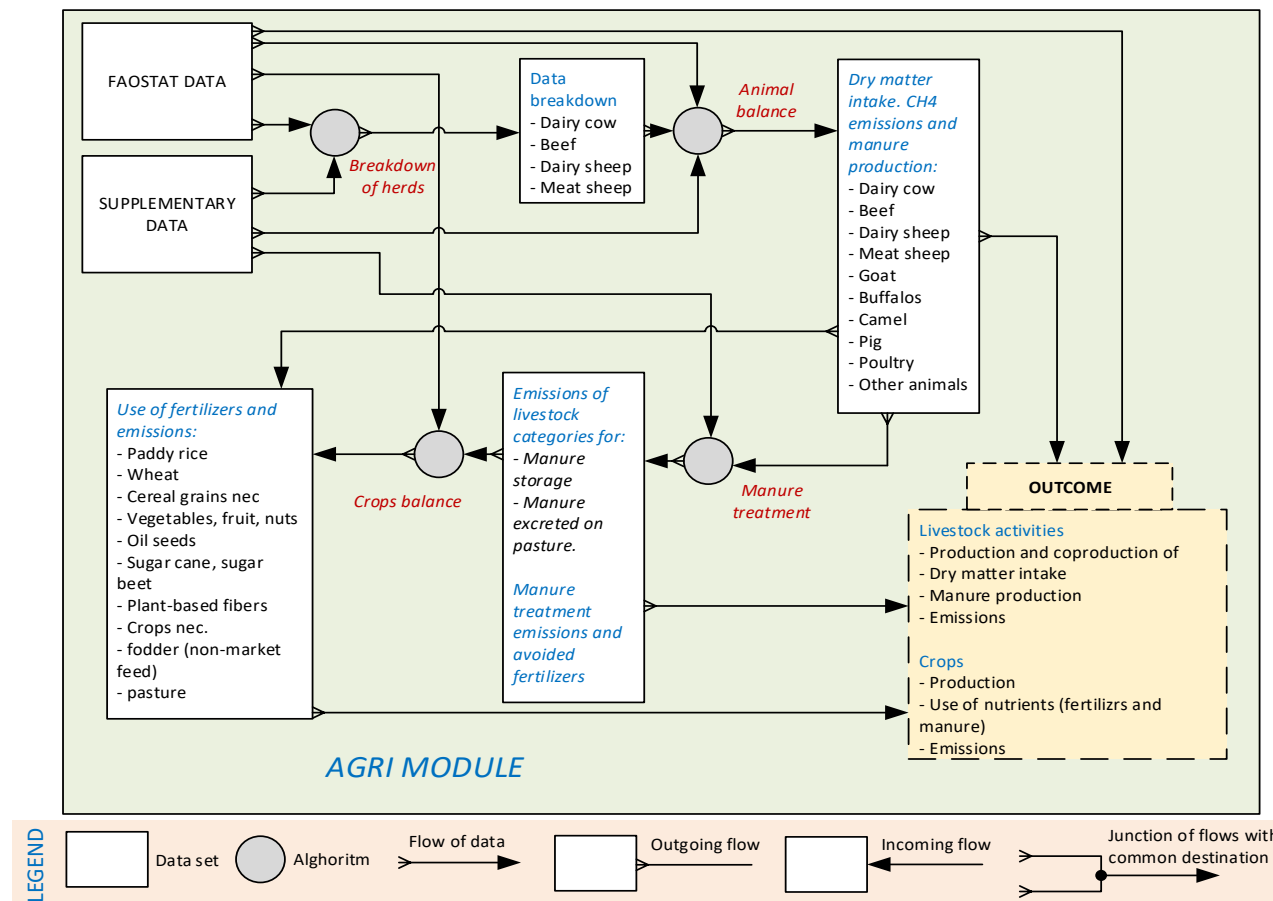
FAOSTAT DATA

SUPPLEMENTARY DATA

Breakdown of herds

Data breakdown
- Dairy cow
- Beef
- Dairy sheep
- Meat sheep

Animal balance

Dry matter intake. CH4 emissions and manure production:
- Dairy cow
- Beef
- Dairy sheep
- Meat sheep
- Goat
- Buffalos
- Camel
- Pig
- Poultry
- Other animals

Use of fertilizers and emissions:
- Paddy rice
- Wheat
- Cereal grains nec
- Vegetables, fruit, nuts
- Oil seeds
- Sugar cane, sugar beet
- Plant-based fibers
- Crops nec.
- fodder (non-market feed)
- pasture

Crops balance

Emissions of livestock categories for:
- Manure storage
- Manure excreted on pasture.

Manure treatment emissions and avoided fertilizers

Manure treatment

OUTCOME

Livestock activities
- Production and coproduction of
- Dry matter intake
- Manure production
- Emissions

Crops
- Production
- Use of nutrients (fertilizrs and manure)
- Emissions

AGRI MODULE

LEGEND

Data set

Alghoritm

Flow of data

Outgoing flow

Incoming flow

Junction of flows with common destination